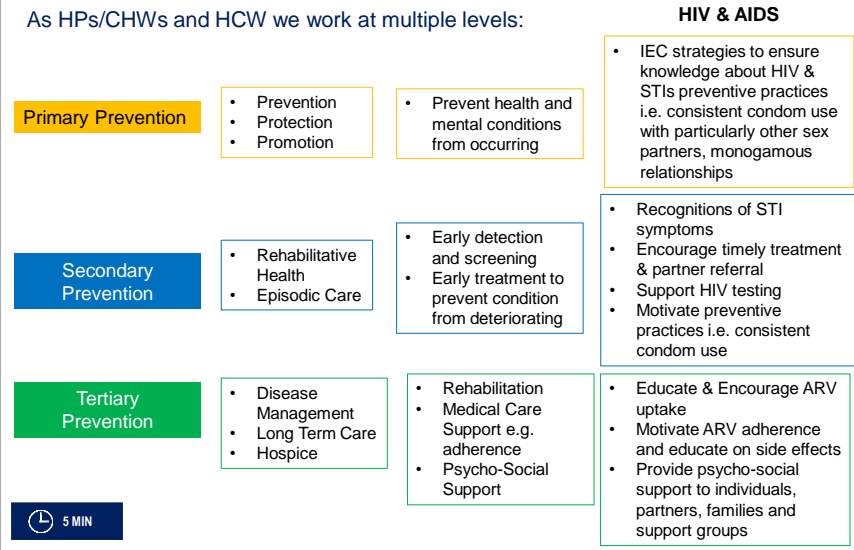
As HPs/CHWs and HCW we work at multiple levels:

HIV & AIDS

Primary Prevention

- Prevention
- Protection
- Promotion

- Prevent health and mental conditions from occurring

- IEC strategies to ensure knowledge about HIV & STIs preventive practices i.e. consistent condom use with particularly other sex partners, monogamous relationships

Secondary Prevention

- Rehabilitative Health
- Episodic Care

- Early detection and screening
- Early treatment to prevent condition from deteriorating

- Recognitions of STI symptoms
- Encourage timely treatment & partner referral
- Support HIV testing
- Motivate preventive practices i.e. consistent condom use

Tertiary Prevention

- Disease Management
- Long Term Care
- Hospice

- Rehabilitation
- Medical Care Support e.g. adherence
- Psycho-Social Support

- Educate & Encourage ARV uptake
- Motivate ARV adherence and educate on side effects
- Provide psycho-social support to individuals, partners, families and support groups

5 MIN